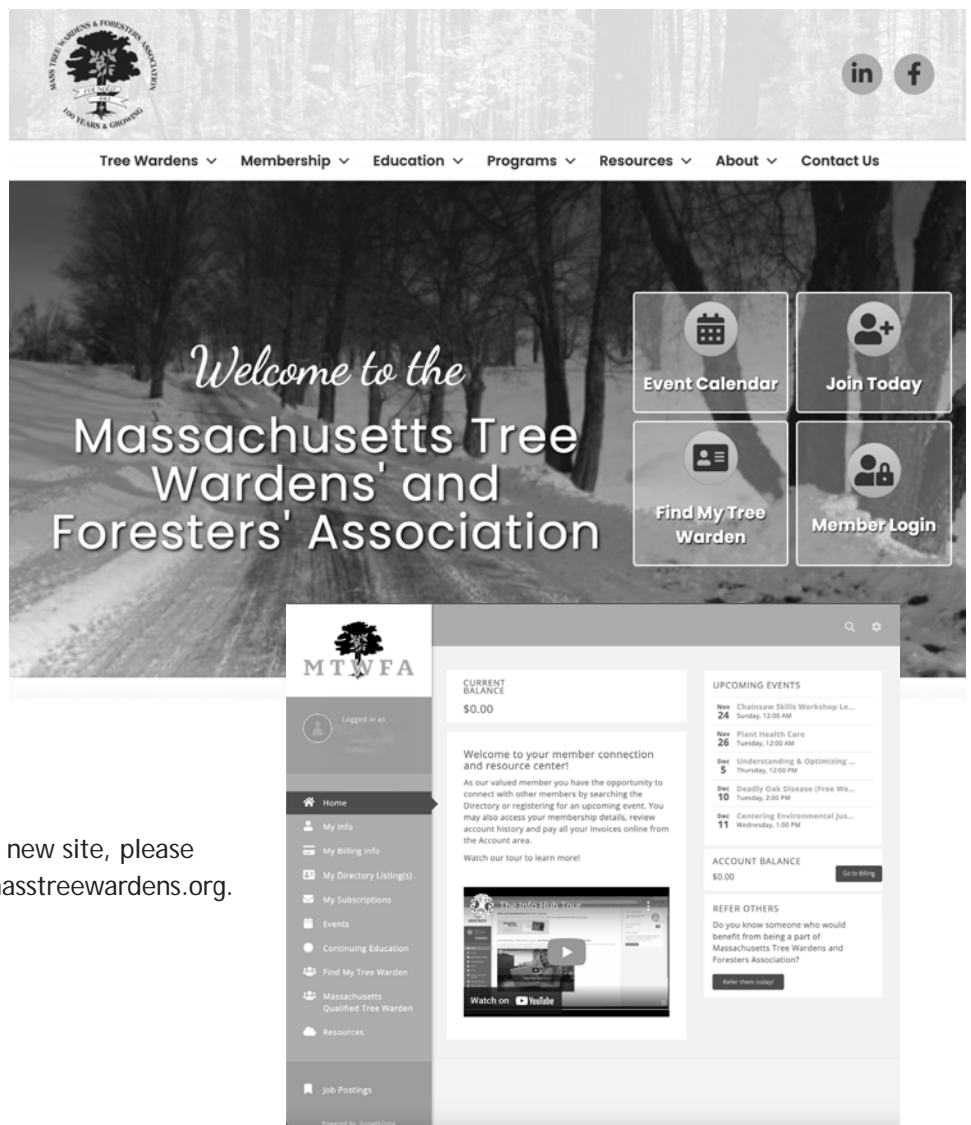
MASS TREE WARDENS & FORESTERS ASSOCIATION
FOUNDED 1913
100 YEARS & GROWING

in f

Tree Wardens ∨ Membership ∨ Education ∨ Programs ∨ Resources ∨ About ∨ Contact Us

Welcome to the
Massachusetts Tree Wardens' and Foresters' Association

Event Calendar
Join Today
Find My Tree Warden
Member Login

MTWFA

Logged in as

Home
My Info
My Billing Info
My Directory Listing(s)
My Subscriptions
Events
Continuing Education
Find My Tree Warden
Massachusetts Qualified Tree Warden
Resources
Job Postings
Powered by GrowthZone

CURRENT BALANCE
$0.00

Welcome to your member connection and resource center!
As our valued member you have the opportunity to connect with other members by searching the Directory or registering for an upcoming event. You may also access your membership details, review account history and pay all your invoices online from the Account area.

Watch our tour to learn more!

The Info Hub Tour
Watch on YouTube

UPCOMING EVENTS
Nov 24 Chainsaw Skills Workshop Le... Sunday, 12:00 AM
Nov 26 Plant Health Care Tuesday, 12:00 AM
Dec 5 Understanding & Optimizing ... Thursday, 12:00 PM
Dec 10 Deadly Oak Disease (Free We... Tuesday, 2:00 PM
Dec 11 Centering Environmental Jus... Wednesday, 1:00 PM

ACCOUNT BALANCE
$0.00
Go to Billing

REFER OTHERS
Do you know someone who would benefit from being a part of Massachusetts Tree Wardens and Foresters Association?
Refer them today!

new site, please
asstreewardens.org.